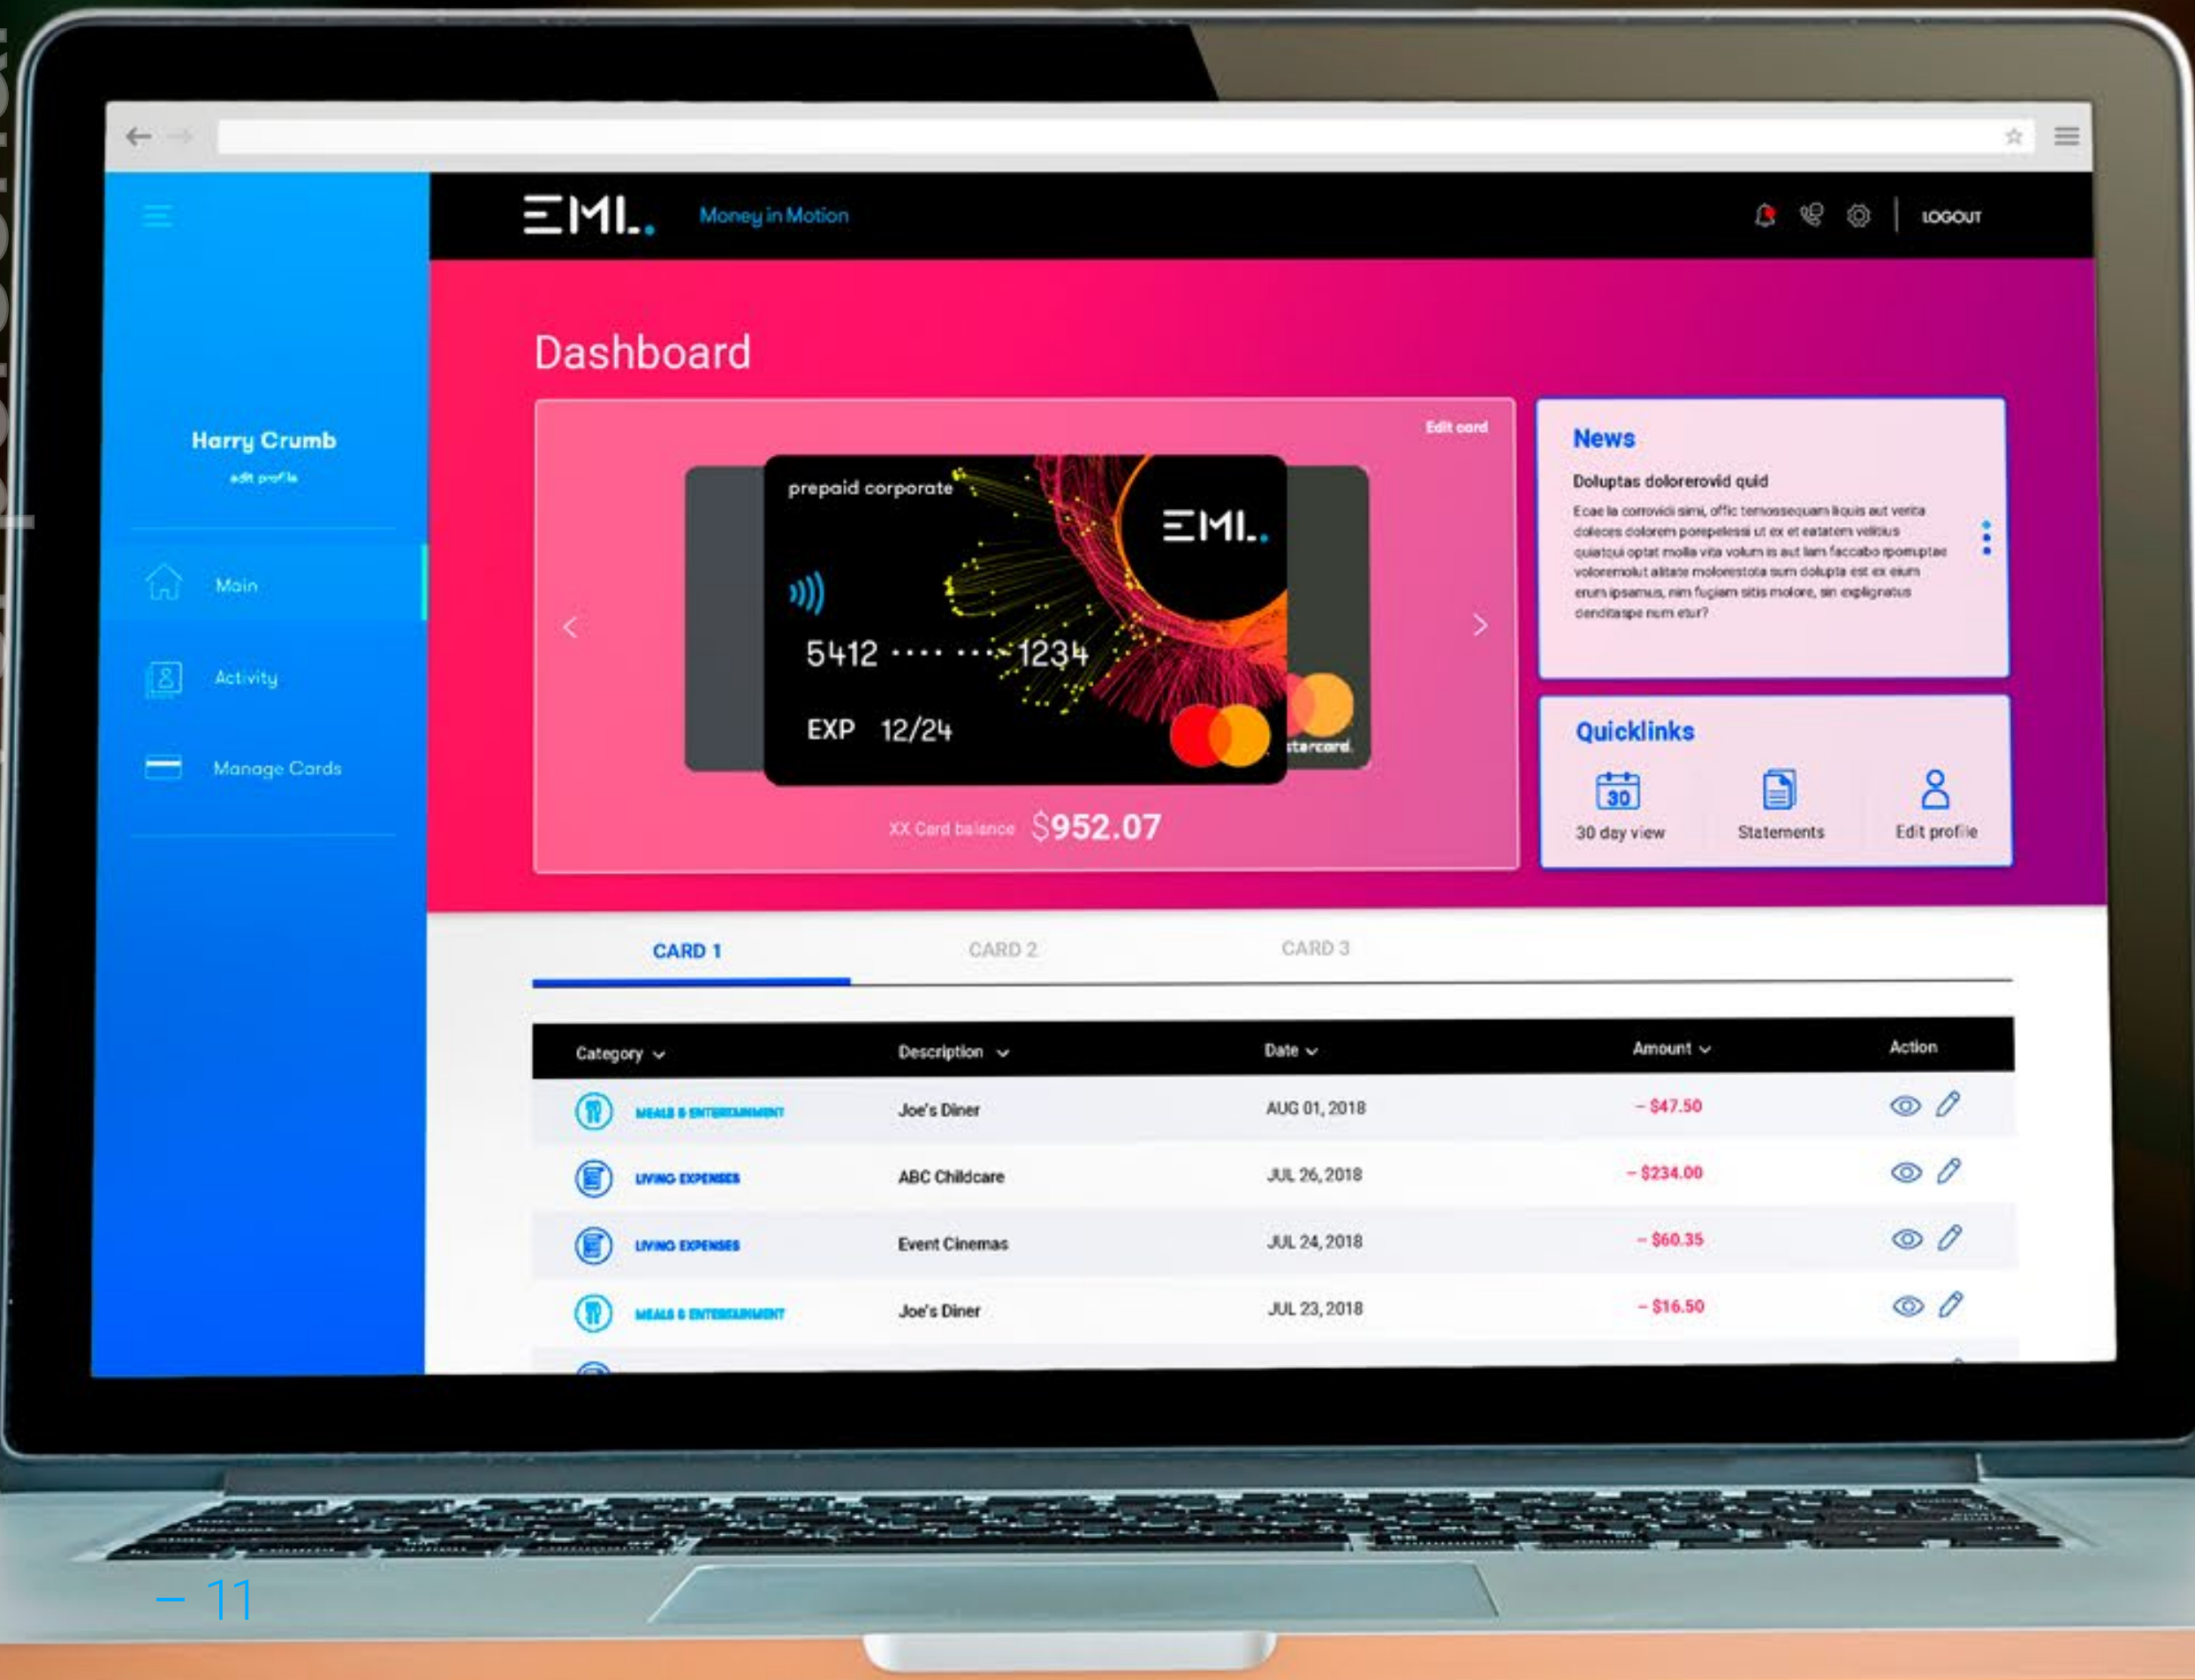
EML.

Money in Motion

LOGOUT

Harry Crumb

edit profile

Main

Activity

Manage Cards

Dashboard

Edit card

prepaid corporate

EML.

5412 •••• •••• 1234

EXP 12/24

stercard.

XX Card balance $952.07

News

Doluptas dolorerovid quid

Ecae la corrovidi simi, offic temossequam iquis aut verita doleces dolorem porepelessi ut ex et eatatem velitius quiatqui optat molla vita volum is aut lam faccabo rpomuptae voloremolut alitate molorestota sum dolupta est ex eium erum ipsamus, nim fugiam sitis molore, sin expligratus denditaspe num etur?

Quicklinks

30

30 day view

Statements

Edit profile

CARD 1

CARD 2

CARD 3

| Category | Description | Date | Amount | Action |
|---|---|---|---|---|
| MEALS & ENTERTAINMENT | Joe's Diner | AUG 01, 2018 | – $47.50 | |
| LIVING EXPENSES | ABC Childcare | JUL 26, 2018 | – $234.00 | |
| LIVING EXPENSES | Event Cinemas | JUL 24, 2018 | – $60.35 | |
| MEALS & ENTERTAINMENT | Joe's Diner | JUL 23, 2018 | – $16.50 | |

– 11